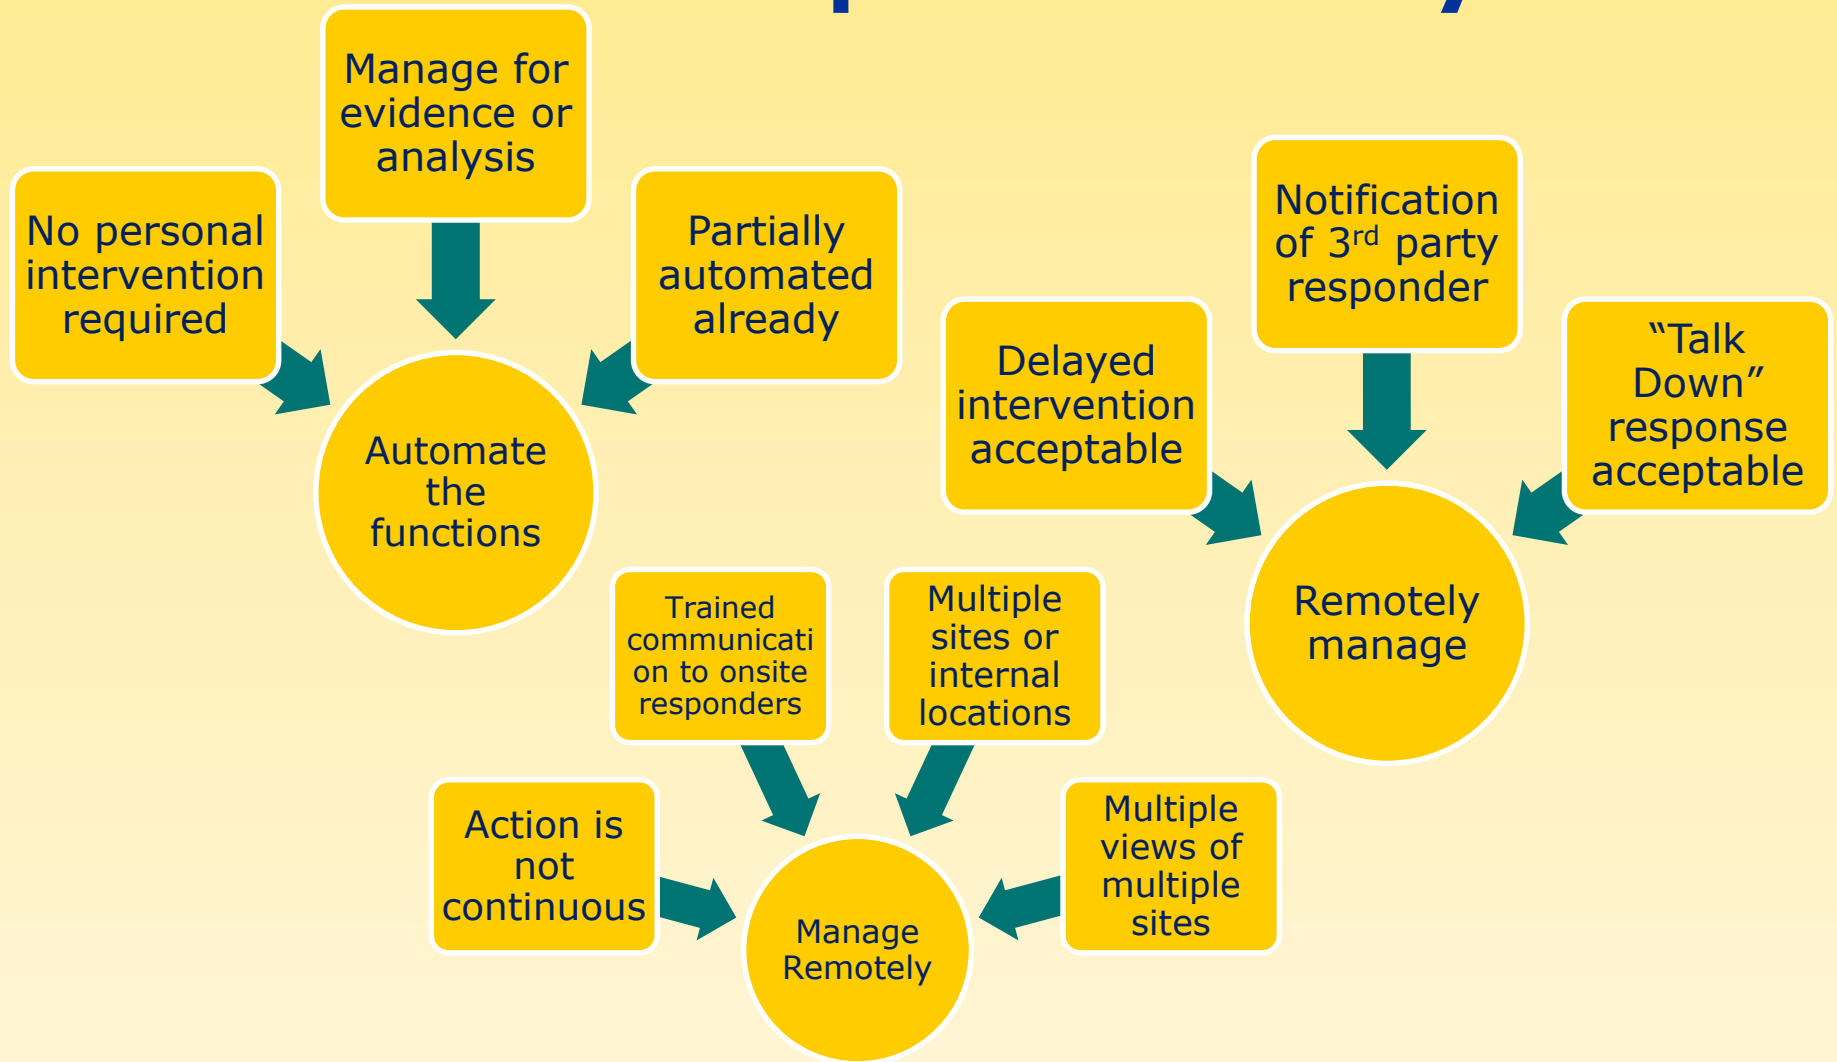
Manage for evidence or analysis

No personal intervention required

Partially automated already

Automate the functions

Notification of 3$^{rd}$ party responder

Delayed intervention acceptable

"Talk Down" response acceptable

Remotely manage

Trained communication to onsite responders

Multiple sites or internal locations

Action is not continuous

Multiple views of multiple sites

Manage Remotely